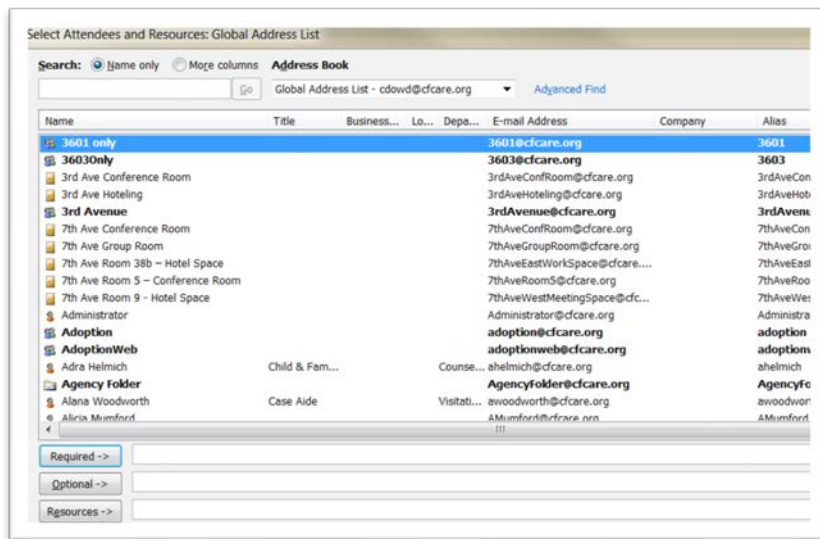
Select Attendees and Resources: Global Address List

Search: Name only More columns Address Book

Go Global Address List - cdowd@cfcare.org Advanced Find

| Name | Title | Business... | Lo... | Depa... | E-mail Address | Company | Alias |
|---|---|---|---|---|---|---|---|
| 3601 only | | | | | 3601@cfcare.org | | 3601 |
| 3603Only | | | | | 3603@cfcare.org | | 3603 |
| 3rd Ave Conference Room | | | | | 3rdAveConfRoom@cfcare.org | | 3rdAveCon |
| 3rd Ave Hoteling | | | | | 3rdAveHoteling@cfcare.org | | 3rdAveHot |
| 3rd Avenue | | | | | 3rdAvenue@cfcare.org | | 3rdAvenu |
| 7th Ave Conference Room | | | | | 7thAveConfRoom@cfcare.org | | 7thAveCon |
| 7th Ave Group Room | | | | | 7thAveGroupRoom@cfcare.org | | 7thAveGro |
| 7th Ave Room 38b – Hotel Space | | | | | 7thAveEastWorkSpace@cfcare.... | | 7thAveEast |
| 7th Ave Room 5 – Conference Room | | | | | 7thAveRoom5@cfcare.org | | 7thAveRoo |
| 7th Ave Room 9 - Hotel Space | | | | | 7thAveWestMeetingSpace@cfc... | | 7thAveWes |
| Administrator | | | | | Administrator@cfcare.org | | Administra |
| Adoption | | | | | adoption@cfcare.org | | adoption |
| AdoptionWeb | | | | | adoptionweb@cfcare.org | | adoption |
| Adra Helmich | Child & Fam... | | | Counse... | ahelmich@cfcare.org | | ahelmich |
| Agency Folder | | | | | AgencyFolder@cfcare.org | | AgencyFo |
| Alana Woodworth | Case Aide | | | Visitati... | awoodworth@cfcare.org | | awoodwor |
| Alicia Mumford | | | | | AMumford@cfcare.org | | AMumford |

Required ->

Optional ->

Resources ->